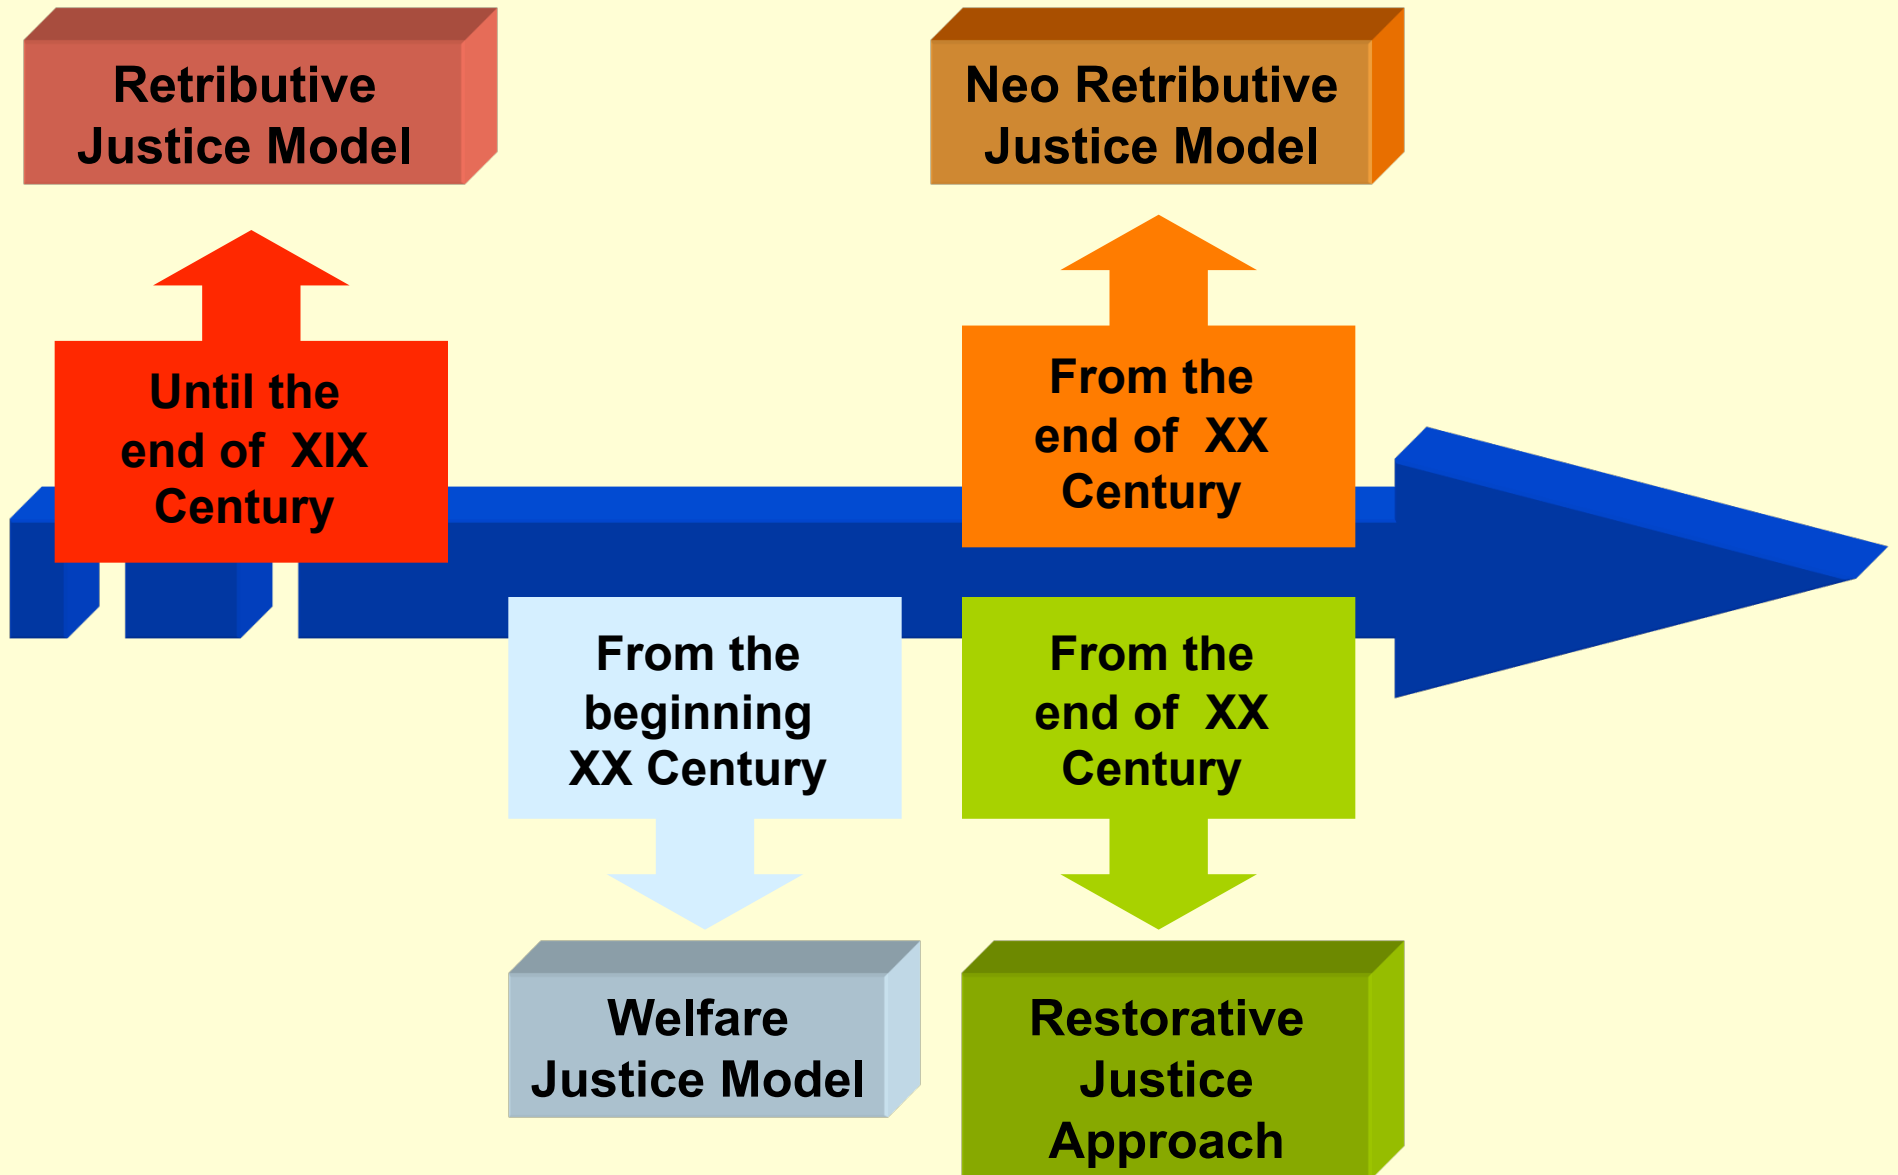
Retributive Justice Model

Until the end of XIX Century

Neo Retributive Justice Model

From the end of XX Century

From the beginning XX Century

Welfare Justice Model

From the end of XX Century

Restorative Justice Approach